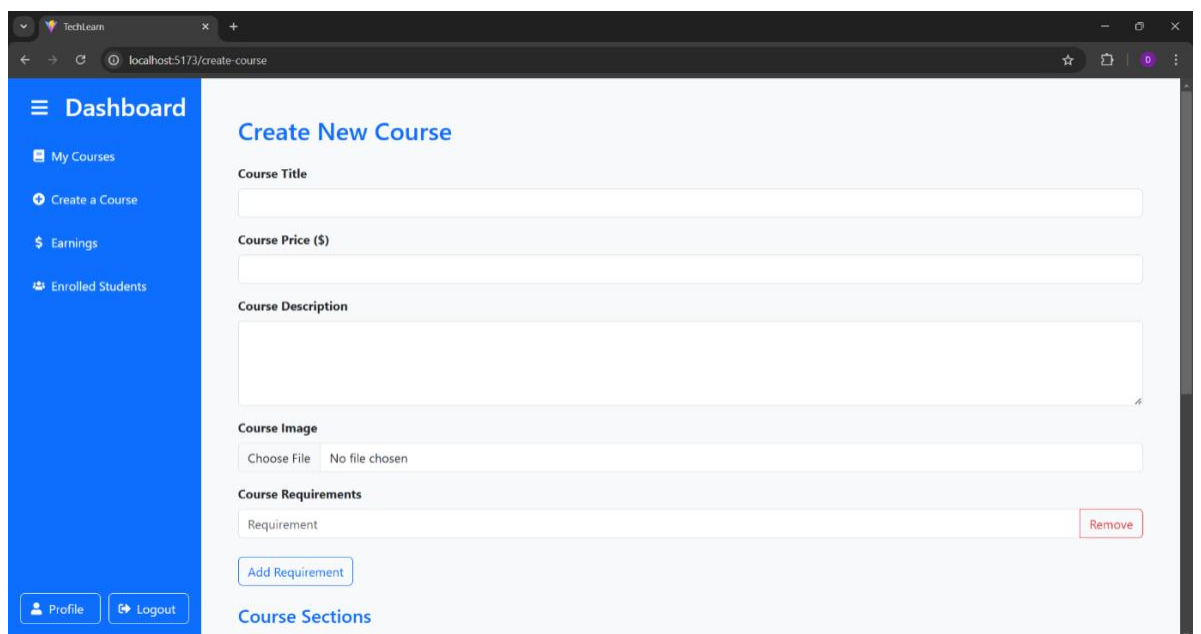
TechLearn
localhost:5173/create-course

Dashboard
My Courses
Create a Course
Earnings
Enrolled Students
Profile
Logout

Create New Course
Course Title
Course Price ($)
Course Description
Course Image
Choose File No file chosen
Course Requirements
Requirement
Remove
Add Requirement
Course Sections